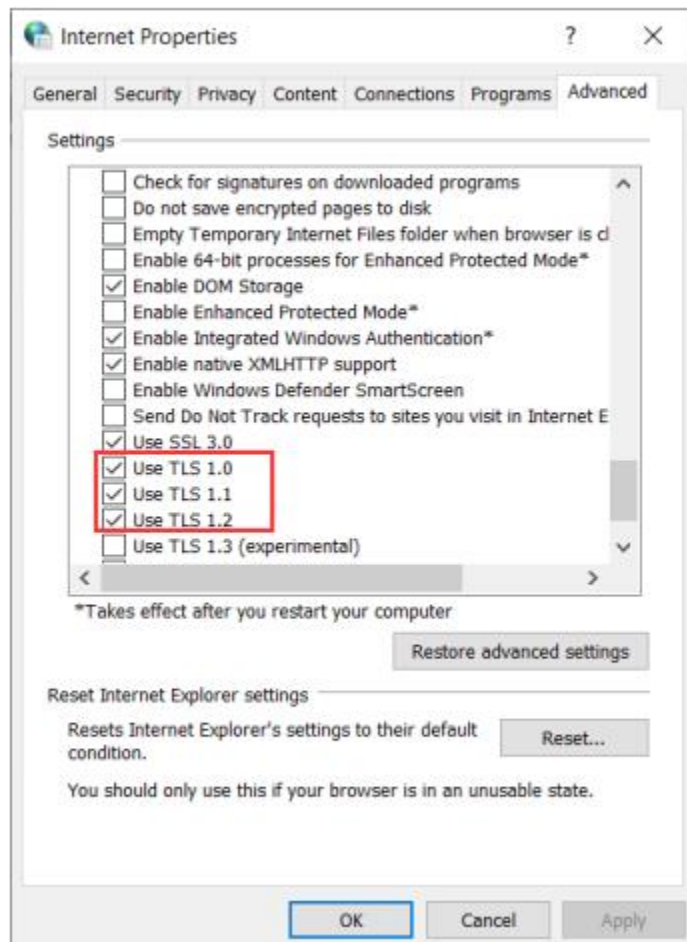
Internet Properties

?

General Security Privacy Content Connections Programs Advanced

Settings

Check for signatures on downloaded programs
Do not save encrypted pages to disk
Empty Temporary Internet Files folder when browser is cl
Enable 64-bit processes for Enhanced Protected Mode*
Enable DOM Storage
Enable Enhanced Protected Mode*
Enable Integrated Windows Authentication*
Enable native XMLHTTP support
Enable Windows Defender SmartScreen
Send Do Not Track requests to sites you visit in Internet E
Use SSL 3.0
Use TLS 1.0
Use TLS 1.1
Use TLS 1.2
Use TLS 1.3 (experimental)

*Takes effect after you restart your computer

Restore advanced settings

Reset Internet Explorer settings

Resets Internet Explorer's settings to their default condition.

Reset...

You should only use this if your browser is in an unusable state.

OK Cancel Apply